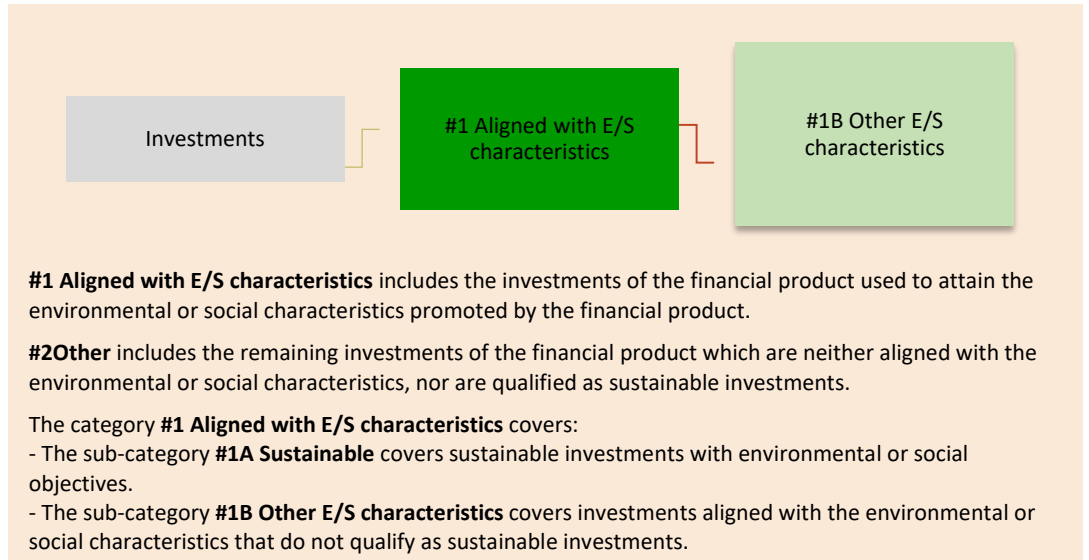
Investments

#1 Aligned with E/S characteristics

#1B Other E/S characteristics

**#1 Aligned with E/S characteristics** includes the investments of the financial product used to attain the environmental or social characteristics promoted by the financial product.

**#2Other** includes the remaining investments of the financial product which are neither aligned with the environmental or social characteristics, nor are qualified as sustainable investments.

The category **#1 Aligned with E/S characteristics** covers:
- The sub-category **#1A Sustainable** covers sustainable investments with environmental or social objectives.
- The sub-category **#1B Other E/S characteristics** covers investments aligned with the environmental or social characteristics that do not qualify as sustainable investments.